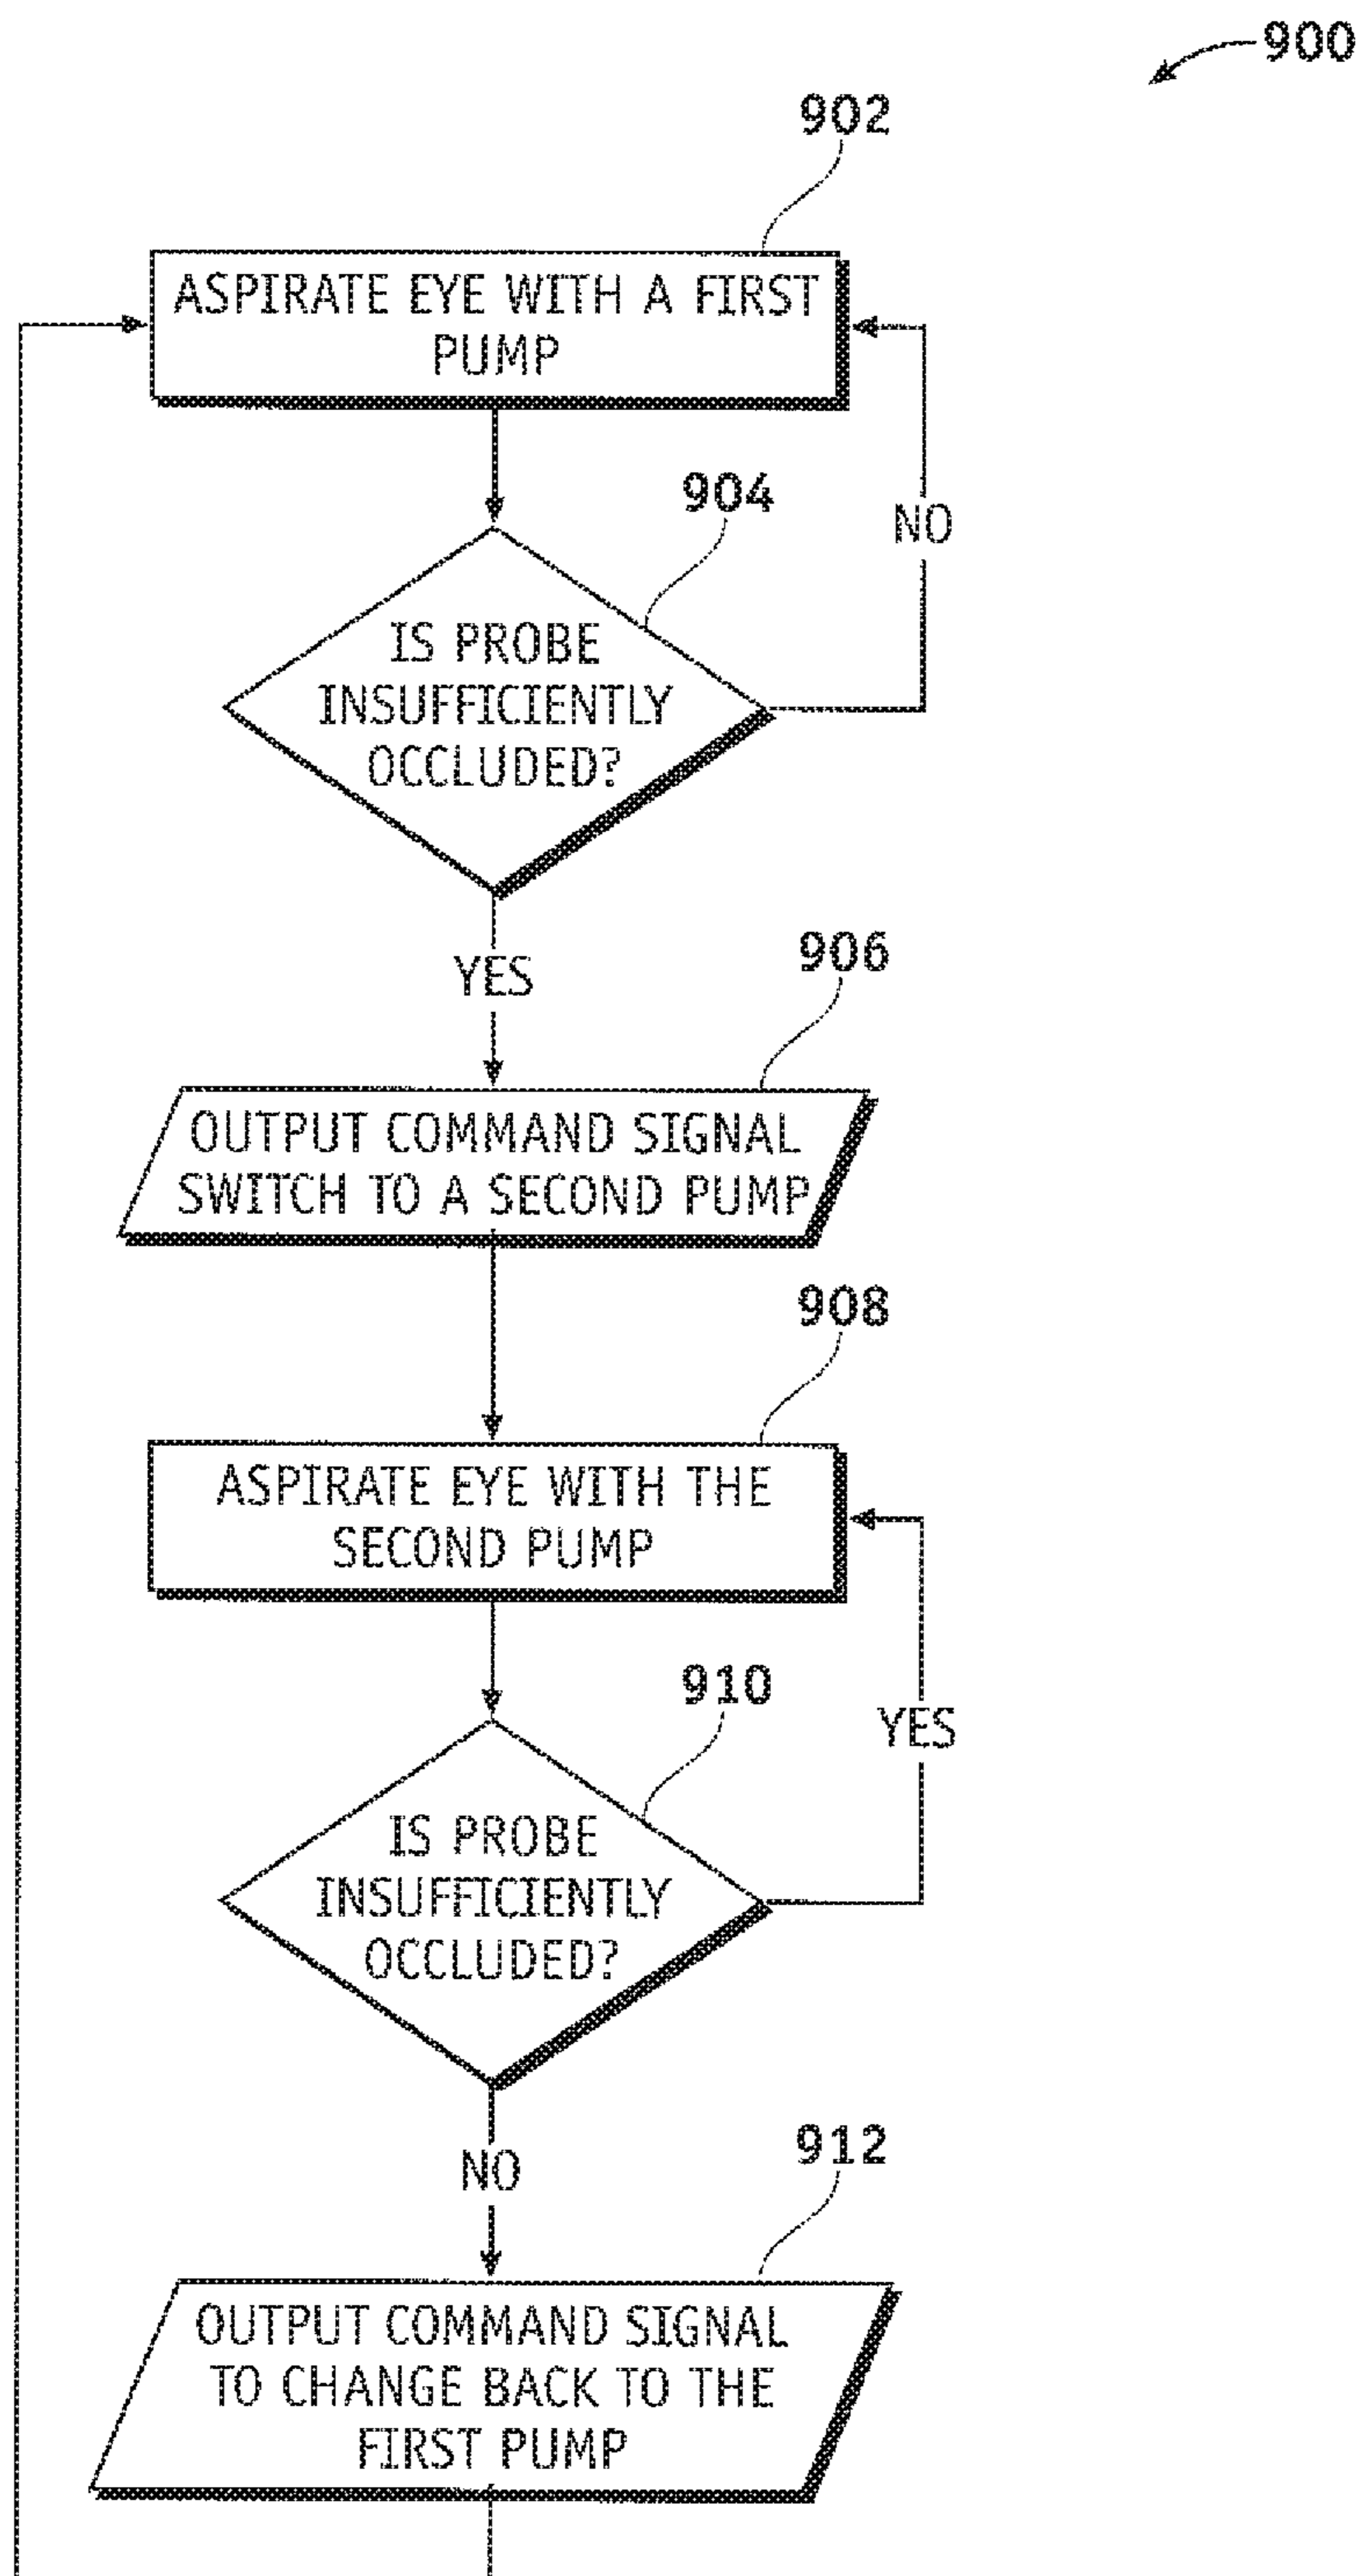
900

902

ASPIRATE EYE WITH A FIRST PUMP

904

NO

IS PROBE INSUFFICIENTLY OCCLUDED?

YES

906

OUTPUT COMMAND SIGNAL SWITCH TO A SECOND PUMP

908

ASPIRATE EYE WITH THE SECOND PUMP

910

YES

IS PROBE INSUFFICIENTLY OCCLUDED?

NO

912

OUTPUT COMMAND SIGNAL TO CHANGE BACK TO THE FIRST PUMP